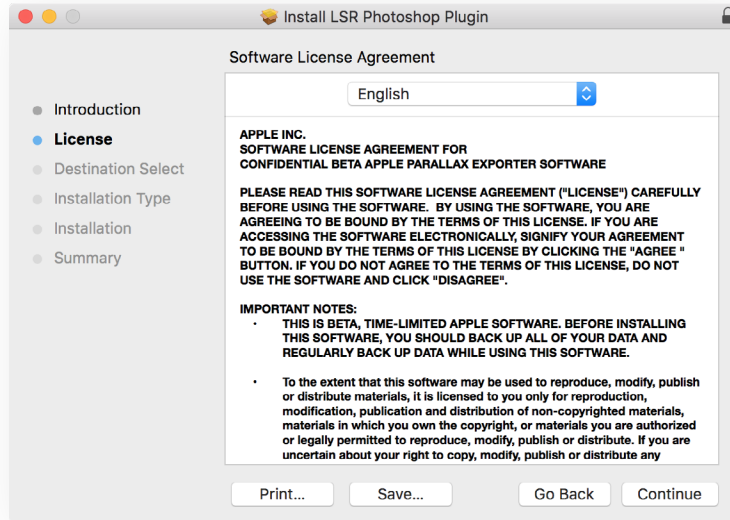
Install LSR Photoshop Plugin

Software License Agreement

Introduction
License
Destination Select
Installation Type
Installation
Summary

English

APPLE INC.
SOFTWARE LICENSE AGREEMENT FOR
CONFIDENTIAL BETA APPLE PARALLAX EXPORTER SOFTWARE

PLEASE READ THIS SOFTWARE LICENSE AGREEMENT ("LICENSE") CAREFULLY BEFORE USING THE SOFTWARE. BY USING THE SOFTWARE, YOU ARE AGREEING TO BE BOUND BY THE TERMS OF THIS LICENSE. IF YOU ARE ACCESSING THE SOFTWARE ELECTRONICALLY, SIGNIFY YOUR AGREEMENT TO BE BOUND BY THE TERMS OF THIS LICENSE BY CLICKING THE "AGREE " BUTTON. IF YOU DO NOT AGREE TO THE TERMS OF THIS LICENSE, DO NOT USE THE SOFTWARE AND CLICK "DISAGREE".

IMPORTANT NOTES:
• THIS IS BETA, TIME-LIMITED APPLE SOFTWARE. BEFORE INSTALLING THIS SOFTWARE, YOU SHOULD BACK UP ALL OF YOUR DATA AND REGULARLY BACK UP DATA WHILE USING THIS SOFTWARE.

• To the extent that this software may be used to reproduce, modify, publish or distribute materials, it is licensed to you only for reproduction, modification, publication and distribution of non-copyrighted materials, materials in which you own the copyright, or materials you are authorized or legally permitted to reproduce, modify, publish or distribute. If you are uncertain about your right to copy, modify, publish or distribute any

Print... Save... Go Back Continue